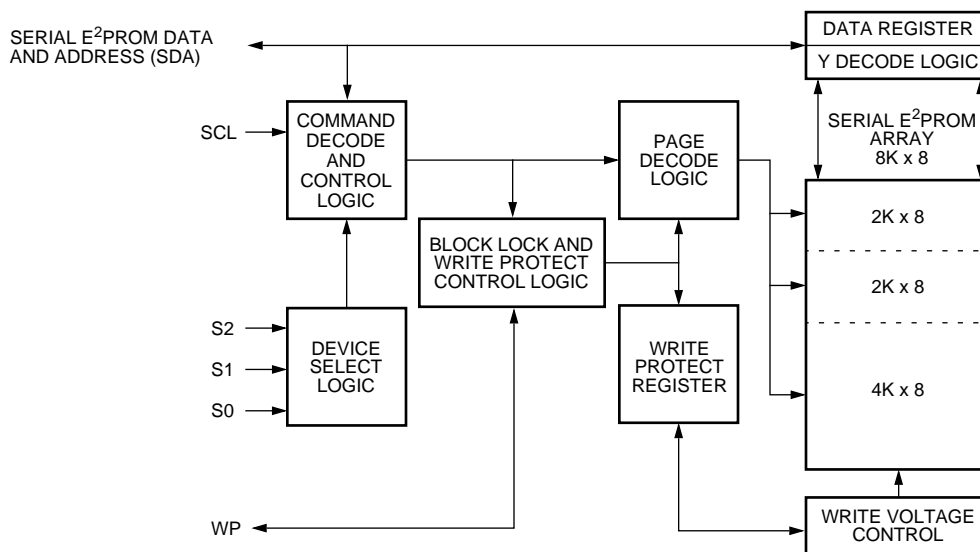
SERIAL E$^2$PROM DATA AND ADDRESS (SDA)

DATA REGISTER

Y DECODE LOGIC

SCL

COMMAND DECODE AND CONTROL LOGIC

PAGE DECODE LOGIC

SERIAL E$^2$PROM ARRAY 8K x 8

BLOCK LOCK AND WRITE PROTECT CONTROL LOGIC

2K x 8

2K x 8

S2

S1

S0

DEVICE SELECT LOGIC

WRITE PROTECT REGISTER

4K x 8

WP

WRITE VOLTAGE CONTROL